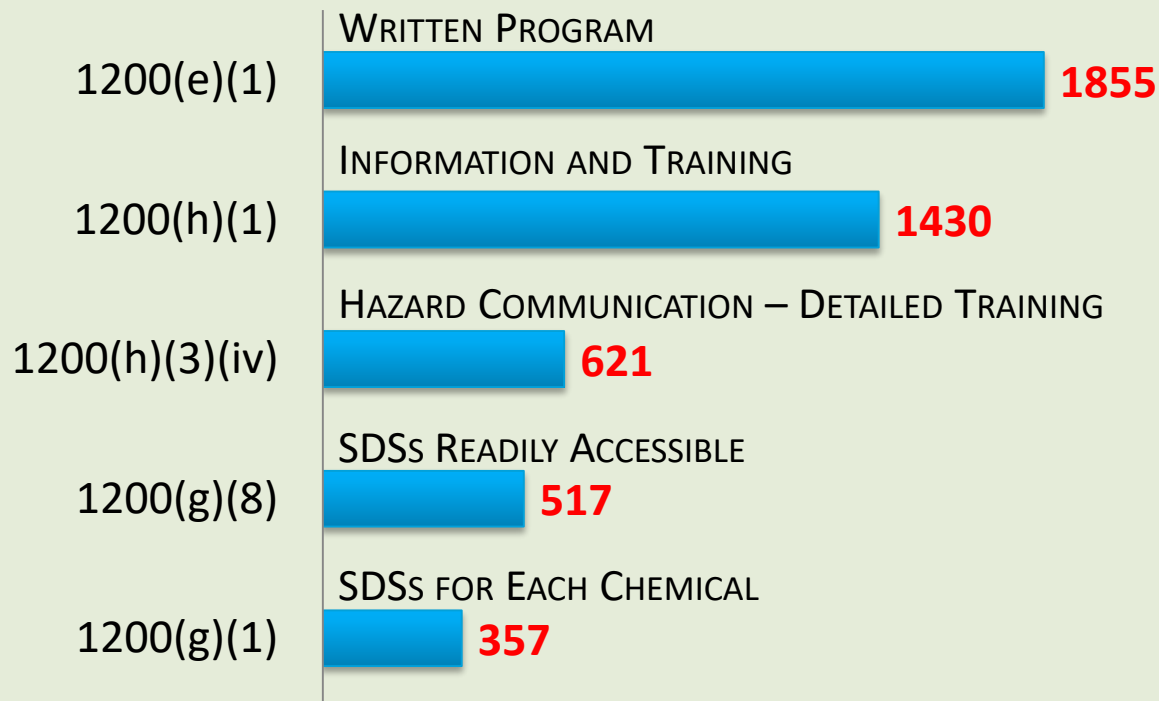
1200(e)(1) WRITTEN PROGRAM 1855

1200(h)(1) INFORMATION AND TRAINING 1430

1200(h)(3)(iv) HAZARD COMMUNICATION – DETAILED TRAINING 621

1200(g)(8) SDSS READILY ACCESSIBLE 517

1200(g)(1) SDSS FOR EACH CHEMICAL 357